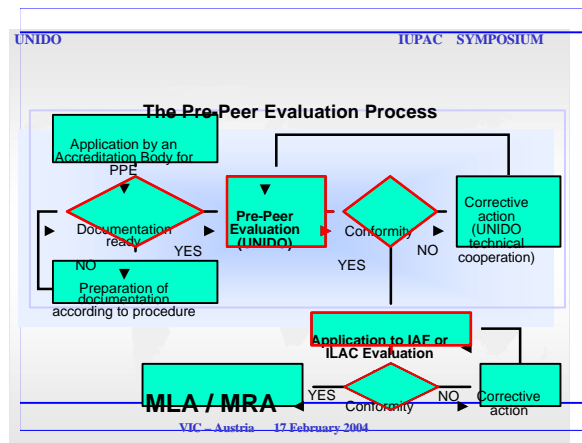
UNIDO

IUPAC SYMPOSIUM

The Pre-Peer Evaluation Process

Application by an Accreditation Body for PPE

Documentation ready

YES

NO

Preparation of documentation according to procedure

Pre-Peer Evaluation (UNIDO)

Conformity

NO

YES

Corrective action (UNIDO technical cooperation)

Application to IAF or ILAC Evaluation

MLA / MRA

YES

Conformity

NO

Corrective action

VIC – Austria 17 February 2004